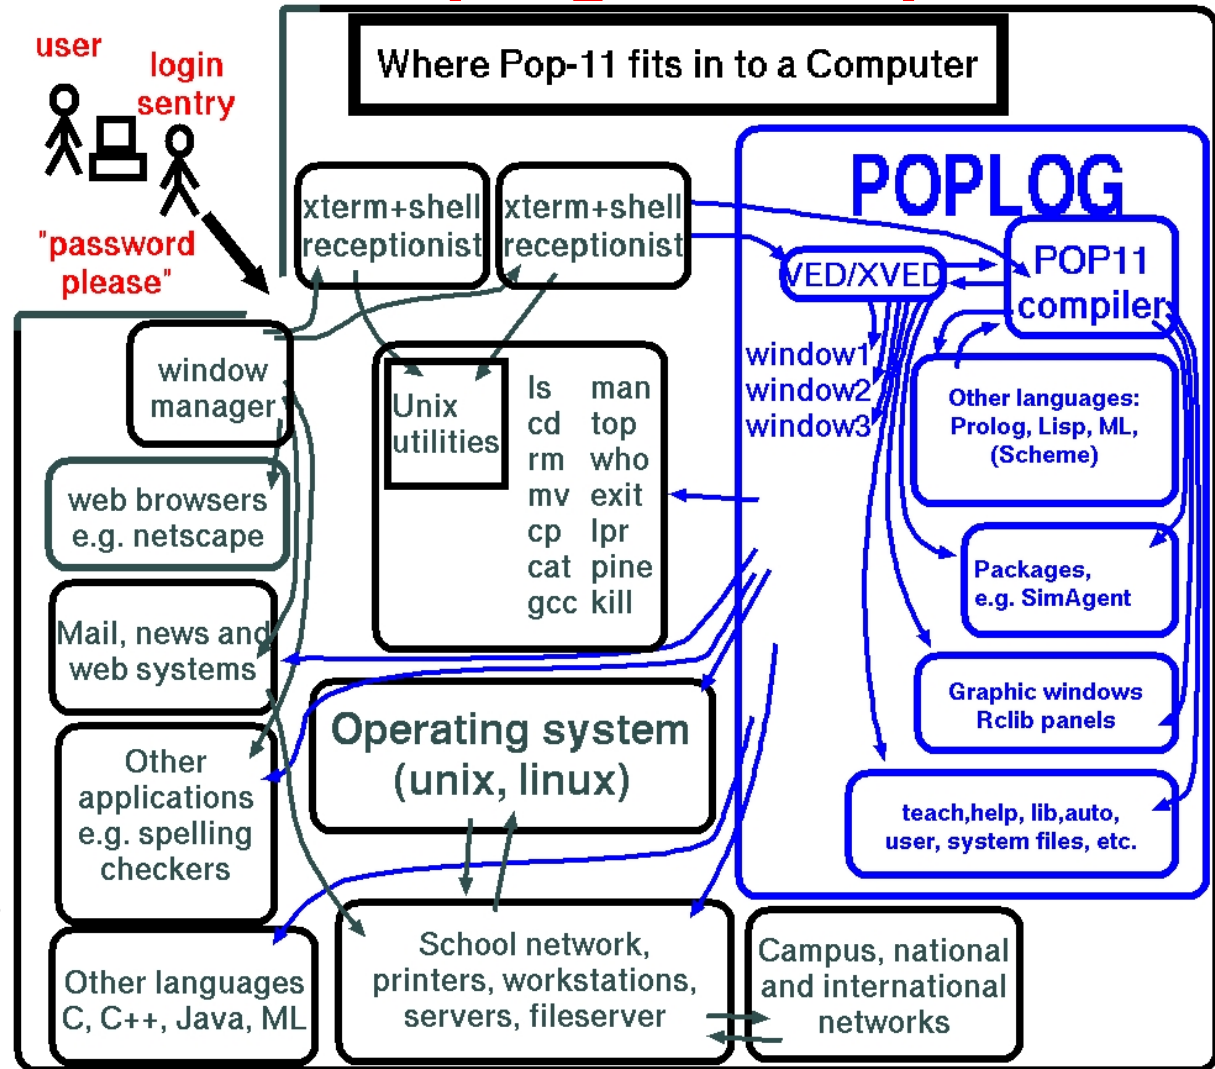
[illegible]

user

login sentry

"password please"

Where Pop-11 fits in to a Computer

xterm+shell receptionist

xterm+shell receptionist

POPLOG

VED/XVED

POP11 compiler

window1
window2
window3

Other languages: Prolog, Lisp, ML, (Scheme)

Packages, e.g. SimAgent

Graphic windows Rclib panels

teach,help, lib,auto, user, system files, etc.

window manager

Unix utilities

ls man
cd top
rm who
mv exit
cp lpr
cat pine
gcc kill

web browsers e.g. netscape

Mail, news and web systems

Operating system (unix, linux)

Other applications e.g. spelling checkers

Other languages C, C++, Java, ML

School network, printers, workstations, servers, fileserver

Campus, national and international networks